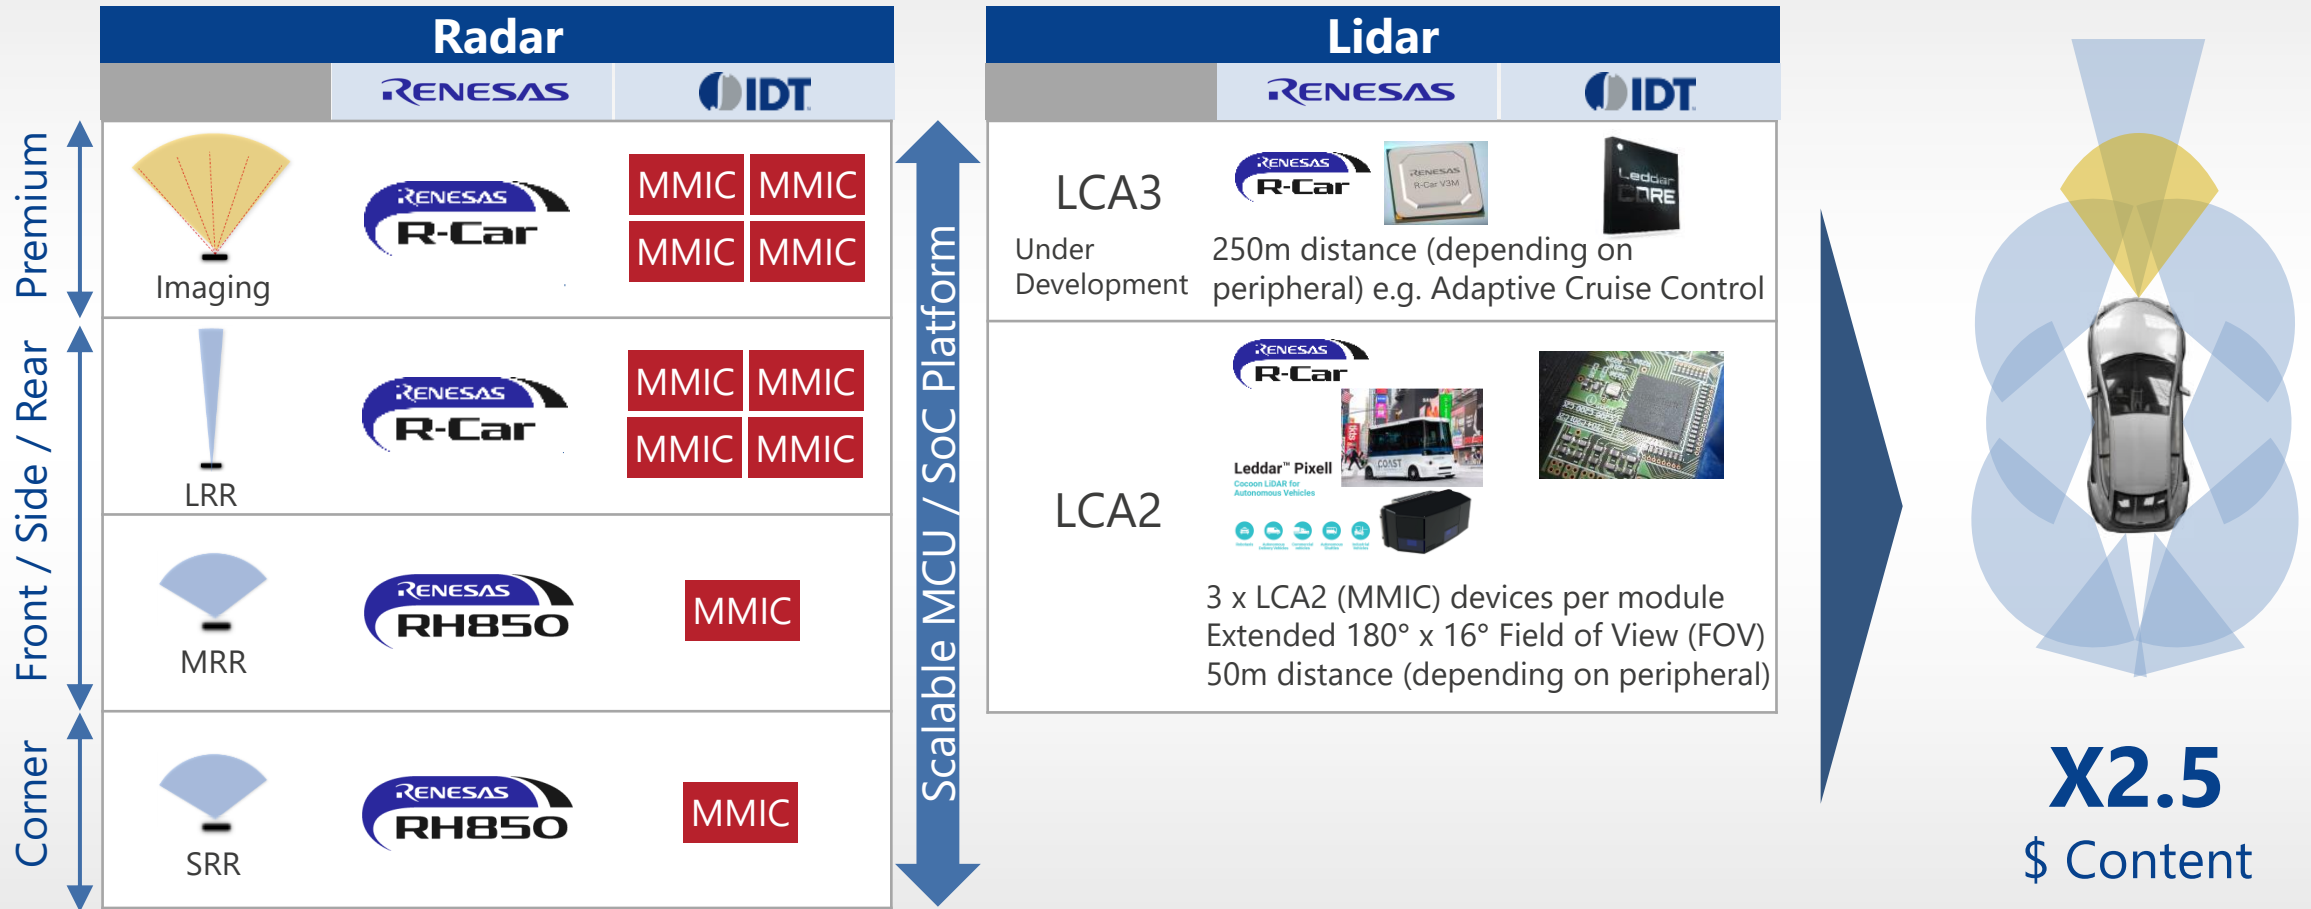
Radar

| | RENESAS | IDT |
|---|---|---|
| Imaging | RENESAS R-Car | MMIC MMIC MMIC MMIC |
| LRR | RENESAS R-Car | MMIC MMIC MMIC MMIC |
| MRR | RENESAS RH850 | MMIC |
| SRR | RENESAS RH850 | MMIC |

Premium

Front / Side / Rear

Corner

Scalable MCU / SoC Platform

Lidar

| | RENESAS | IDT |
|---|---|---|
| LCA3 Under Development | RENESAS R-Car RENESAS R-Car V3M Leddar CORE 250m distance (depending on peripheral) e.g. Adaptive Cruise Control | |
| LCA2 | RENESAS R-Car Leddar™ Pixell Cocoon LiDAR for Autonomous Vehicles 3 x LCA2 (MMIC) devices per module Extended 180° x 16° Field of View (FOV) 50m distance (depending on peripheral) | |

X2.5

$ Content